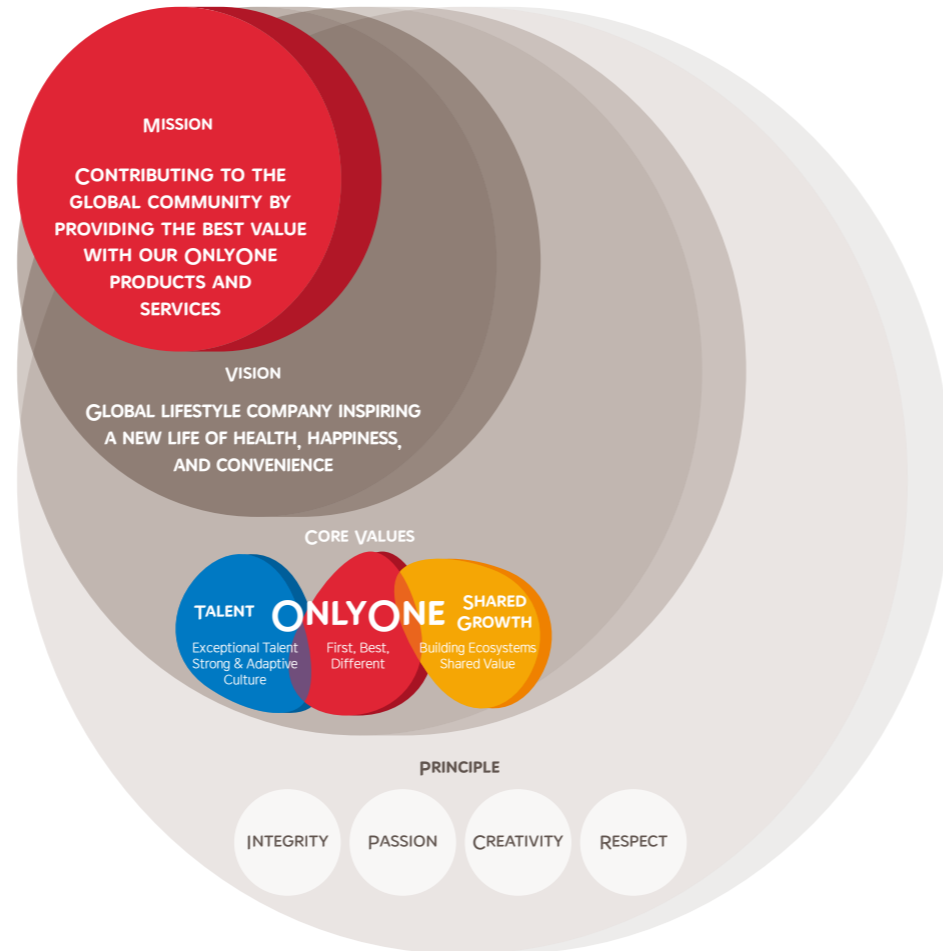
MISSION

CONTRIBUTING TO THE GLOBAL COMMUNITY BY PROVIDING THE BEST VALUE WITH OUR ONLYONE PRODUCTS AND SERVICES

VISION

GLOBAL LIFESTYLE COMPANY INSPIRING A NEW LIFE OF HEALTH, HAPPINESS, AND CONVENIENCE

CORE VALUES

TALENT
Exceptional Talent
Strong & Adaptive Culture

ONLYONE
First, Best, Different

SHARED GROWTH
Building Ecosystems
Shared Value

PRINCIPLE

INTEGRITY

PASSION

CREATIVITY

RESPECT